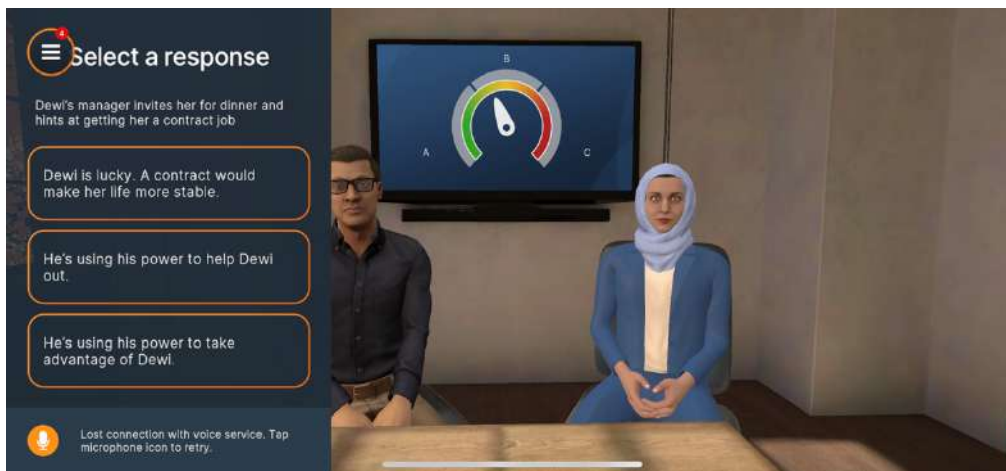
4

Select a response

Dewi's manager invites her for dinner and hints at getting her a contract job

Dewi is lucky. A contract would make her life more stable.

He's using his power to help Dewi out.

He's using his power to take advantage of Dewi.

Lost connection with voice service. Tap microphone icon to retry.

B

A

C